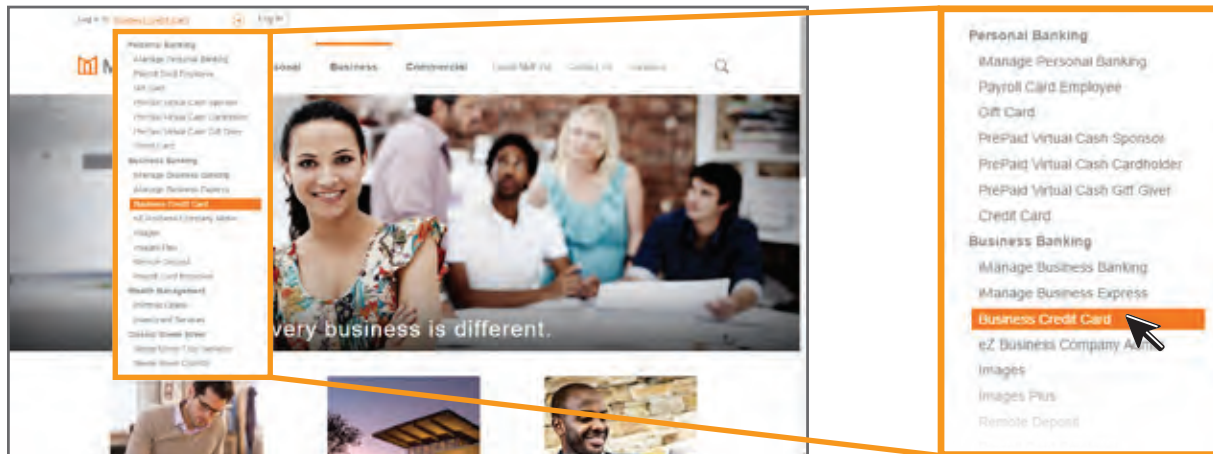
Log in to: Business Credit Card Log In

Personal Banking
iManage Personal Banking
Payroll Card Employee
Gift Card
PrePaid Virtual Cash Sponsor
PrePaid Virtual Cash Cardholder
PrePaid Virtual Cash Gift Giver
Credit Card
Business Banking
iManage Business Banking
iManage Business Express
Business Credit Card
eZ Business Company Admin
Images
Images Plus
Remote Deposit
Payroll Card Employer
Wealth Management
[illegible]
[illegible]
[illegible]
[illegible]
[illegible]

M

Personal Business Commercial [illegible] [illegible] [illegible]

very business is different.

Personal Banking
iManage Personal Banking
Payroll Card Employee
Gift Card
PrePaid Virtual Cash Sponsor
PrePaid Virtual Cash Cardholder
PrePaid Virtual Cash Gift Giver
Credit Card
Business Banking
iManage Business Banking
iManage Business Express
Business Credit Card
eZ Business Company A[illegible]
Images
Images Plus
Remote Deposit